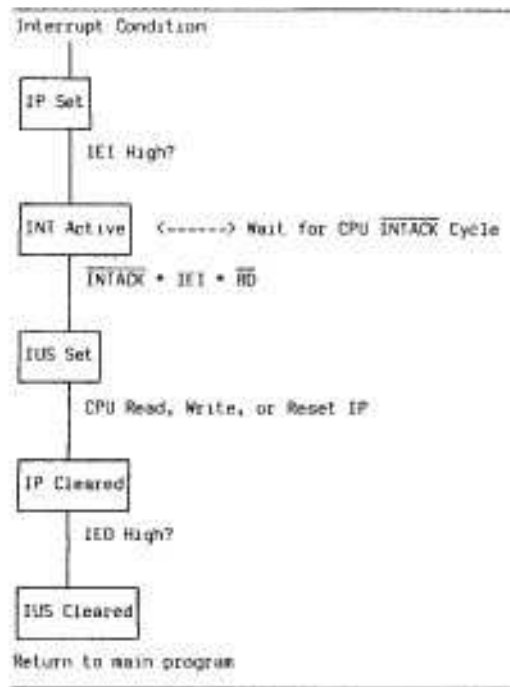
Interrupt Condition

IP Set

IEI High?

INT Active

<------> Wait for CPU $\overline{\text{INTACK}}$ Cycle

$\overline{\text{INTACK}}$ • IEI • $\overline{\text{RD}}$

IUS Set

CPU Read, Write, or Reset IP

IP Cleared

IEO High?

IUS Cleared

Return to main program